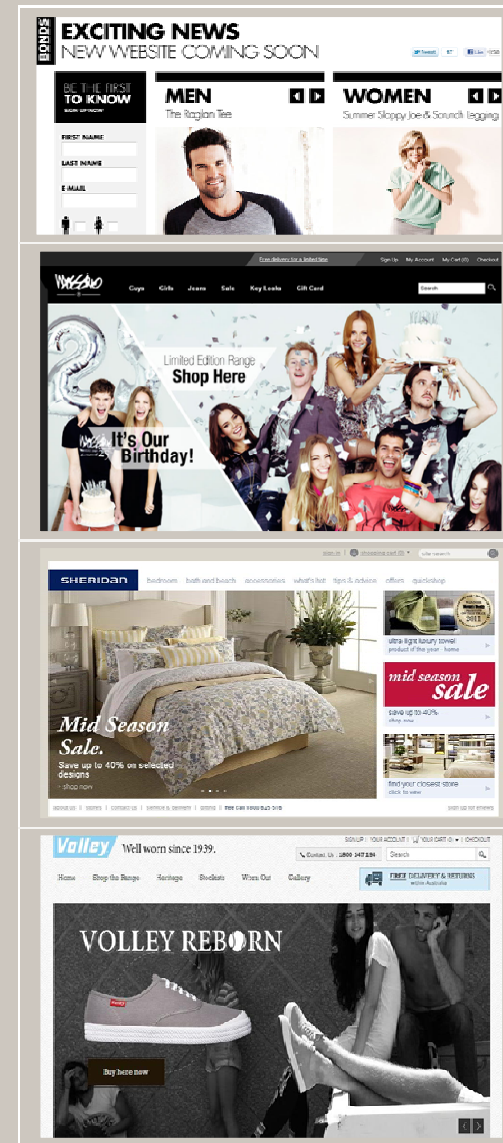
BONDS

EXCITING NEWS
NEW WEBSITE COMING SOON

Tweet
Like

BE THE FIRST TO KNOW
SIGN UP NOW

FIRST NAME
LAST NAME
E-MAIL

MEN
The Raglan Tee

WOMEN
Summer Sloppy Joe & Scrunch Legging

Free delivery for a limited time
Sign Up
My Account
My Cart (0)
Checkout

Mossimo

Guys
Girls
Jeans
Sale
Key Looks
Gift Card

Search

Limited Edition Range
Shop Here

It's Our Birthday!

sign in
shopping cart (0)
site search

SHERIDAN
bedroom
bath and beach
accessories
what's hot
tips & advice
offers
quickshop

ultra light luxury towel
the perfect gift · home

mid season sale
save up to 40%
shop now

Mid Season Sale.
Save up to 40% on selected designs
› shop now

find your closest store
click to view

about us
stores
contact us
service & delivery
terms
free call 1800 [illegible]

sign up for enews

Volley
Well worn since 1939.

SIGN UP
YOUR ACCOUNT
YOUR CART (0)
CHECKOUT

Contact Us 1800 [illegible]
Search

Home
Shop the Range
Heritage
Stockists
Worn Out
Gallery

FREE DELIVERY & RETURNS
within Australia

VOLLEY REBORN

Buy here now